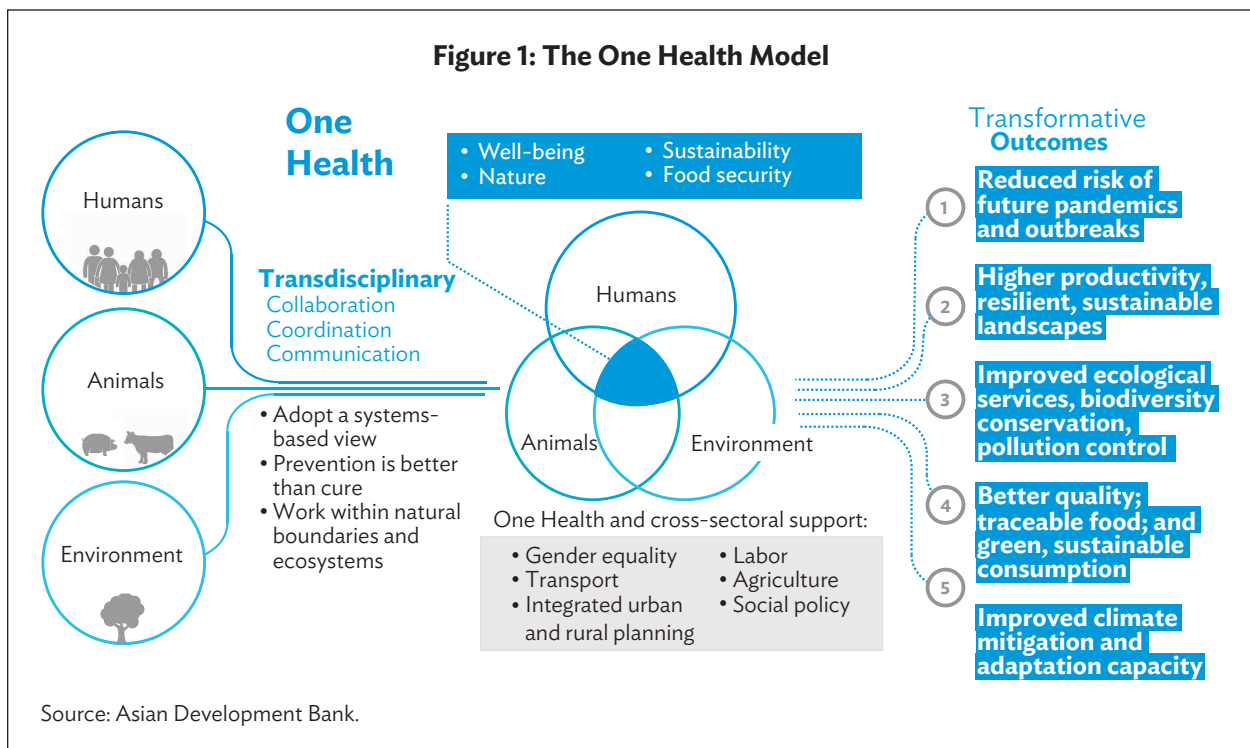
Figure 1: The One Health Model

One Health

• Well-being
• Nature
• Sustainability
• Food security

Humans

Animals

Environment

Transdisciplinary
Collaboration
Coordination
Communication

• Adopt a systems-based view
• Prevention is better than cure
• Work within natural boundaries and ecosystems

Humans

Animals

Environment

One Health and cross-sectoral support:

• Gender equality
• Transport
• Integrated urban and rural planning
• Labor
• Agriculture
• Social policy

Transformative Outcomes

1 Reduced risk of future pandemics and outbreaks

2 Higher productivity, resilient, sustainable landscapes

3 Improved ecological services, biodiversity conservation, pollution control

4 Better quality; traceable food; and green, sustainable consumption

5 Improved climate mitigation and adaptation capacity

Source: Asian Development Bank.